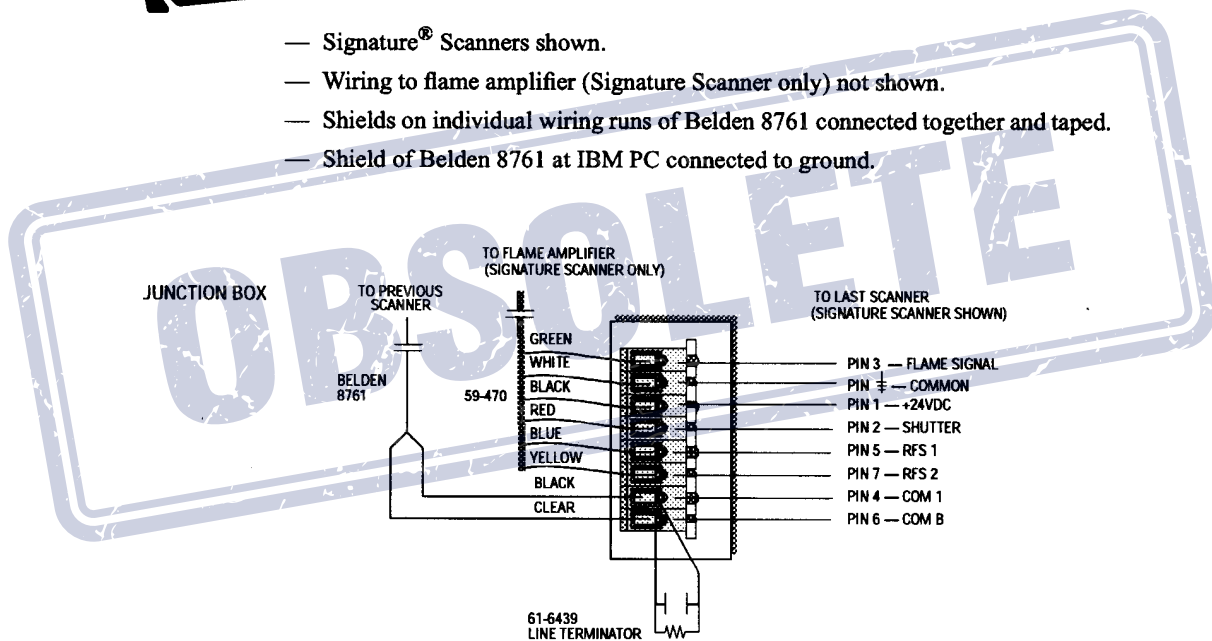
— Signature® Scanners shown.

— Wiring to flame amplifier (Signature Scanner only) not shown.

— Shields on individual wiring runs of Belden 8761 connected together and taped.

— Shield of Belden 8761 at IBM PC connected to ground.

OBSOLETE

JUNCTION BOX

TO PREVIOUS SCANNER

TO FLAME AMPLIFIER (SIGNATURE SCANNER ONLY)

TO LAST SCANNER (SIGNATURE SCANNER SHOWN)

BELDEN 8761

59-470

GREEN
WHITE
BLACK
RED
BLUE
YELLOW
BLACK
CLEAR

PIN 3 — FLAME SIGNAL
PIN ⏚ — COMMON
PIN 1 — +24VDC
PIN 2 — SHUTTER
PIN 5 — RFS 1
PIN 7 — RFS 2
PIN 4 — COM 1
PIN 6 — COM B

61-6439 LINE TERMINATOR